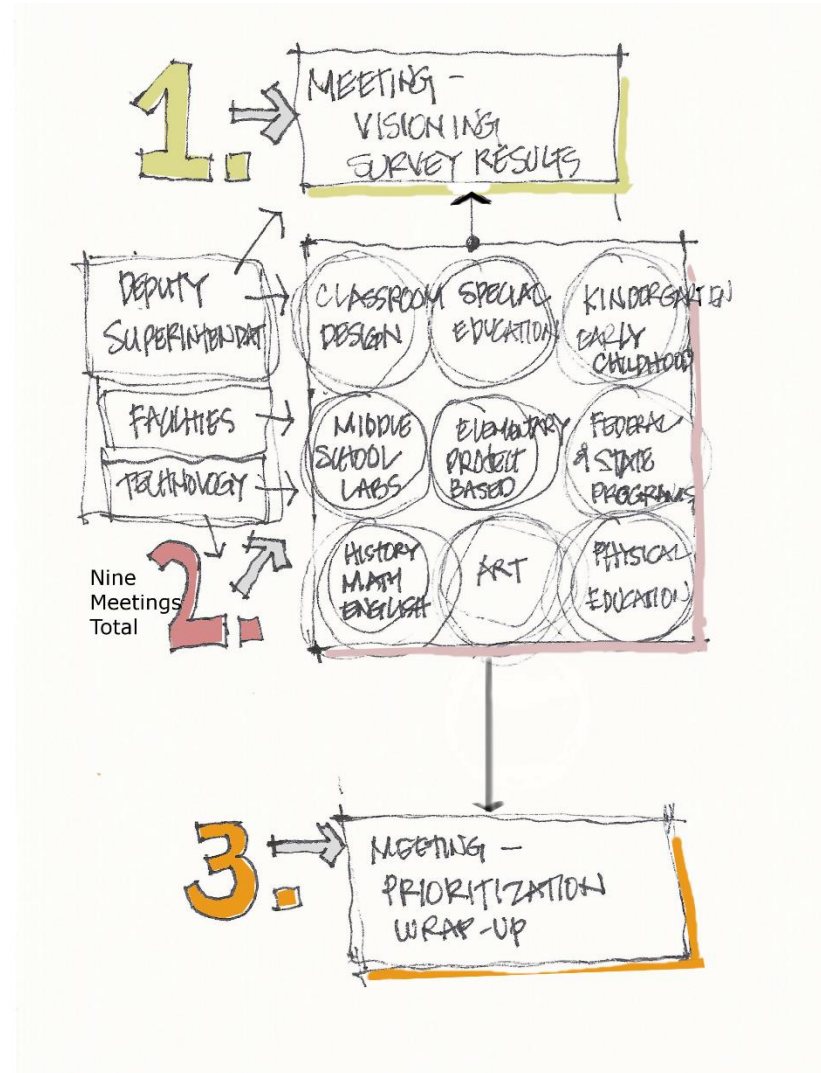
1.

MEETING -
VISIONING
SURVEY RESULTS

DEPUTY
SUPERINTENDANT

FACILITIES

TECHNOLOGY

CLASSROOM
DESIGN

SPECIAL
EDUCATION

KINDERGARTEN
EARLY
CHILDHOOD

MIDDLE
SCHOOL
LABS

ELEMENTARY
PROJECT
BASED

FEDERAL
& STATE
PROGRAMS

HISTORY
MATH
ENGLISH

ART

PHYSICAL
EDUCATION

2.

Nine Meetings Total

3.

MEETING -
PRIORITIZATION
WRAP-UP